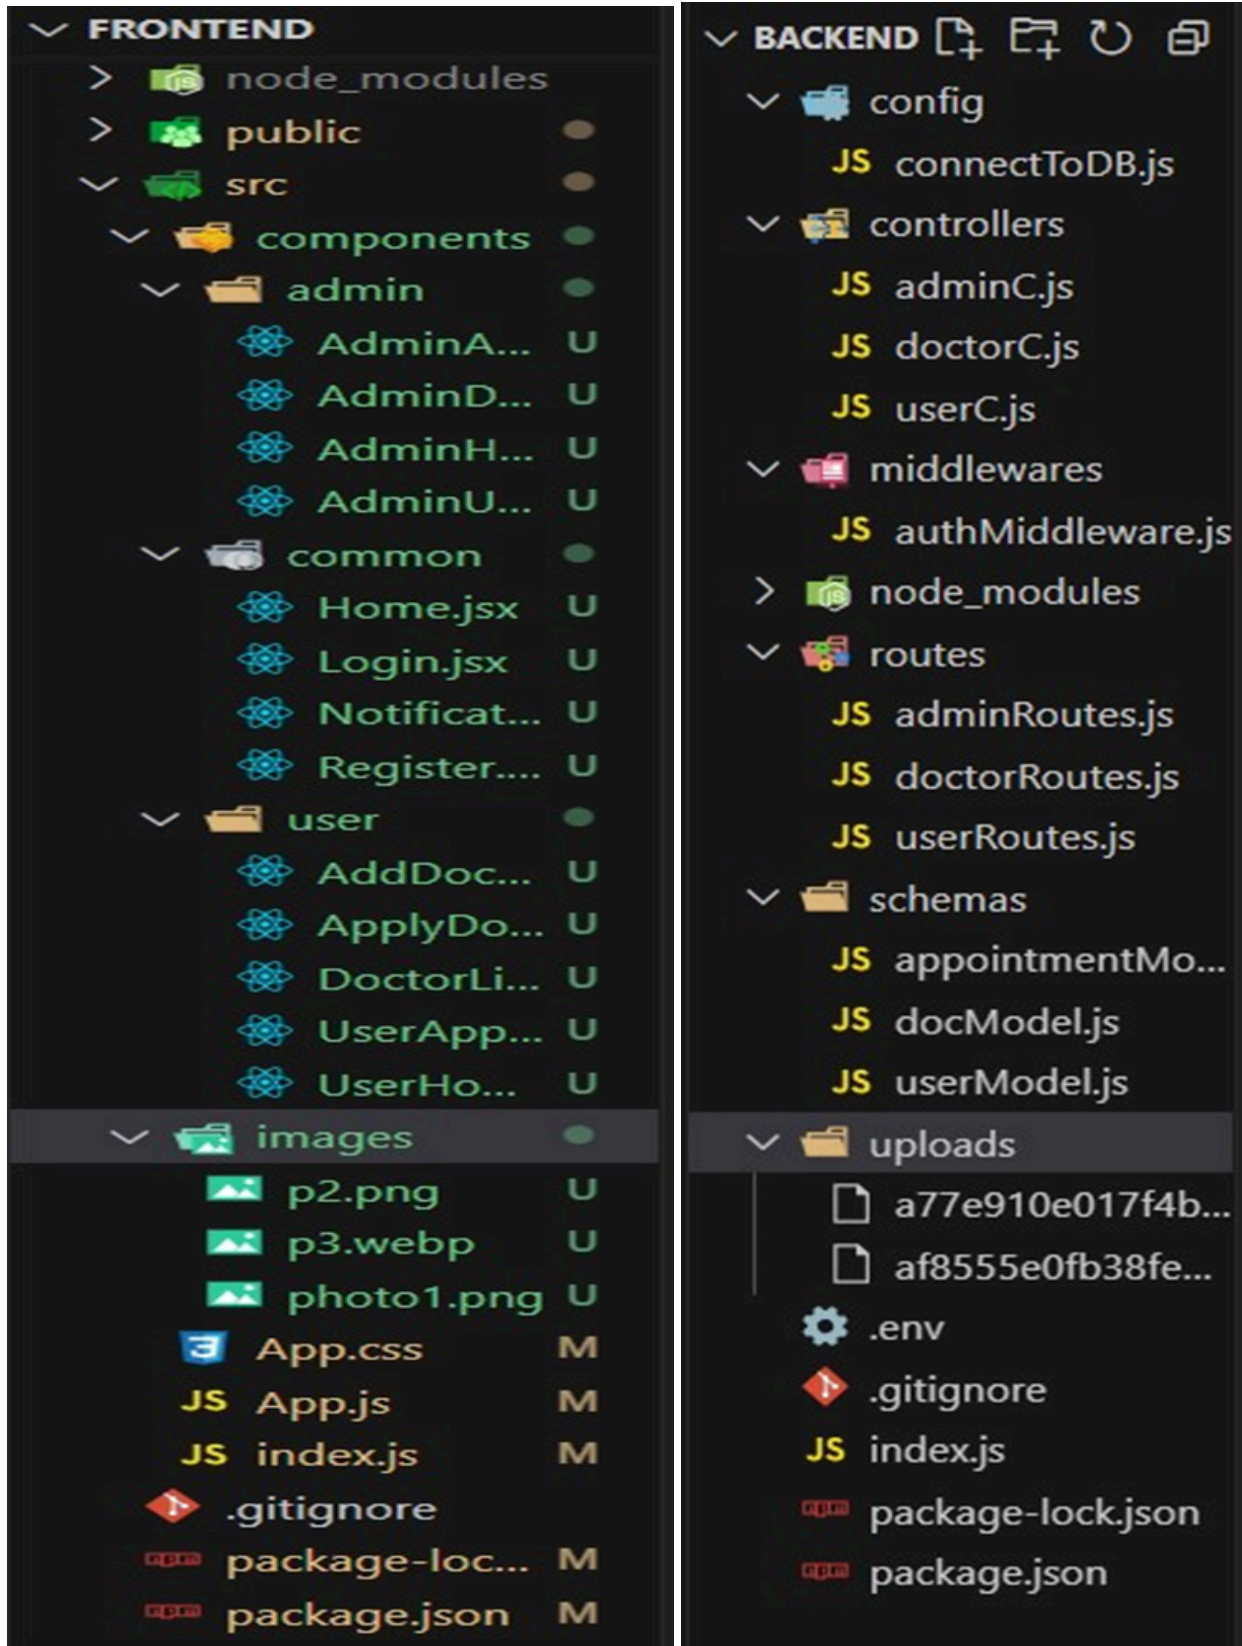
FRONTEND
node_modules
public
src
components
admin
AdminA... U
AdminD... U
AdminH... U
AdminU... U
common
Home.jsx U
Login.jsx U
Notificat... U
Register.... U
user
AddDoc... U
ApplyDo... U
DoctorLi... U
UserApp... U
UserHo... U
images
p2.png U
p3.webp U
photo1.png U
App.css M
JS App.js M
JS index.js M
.gitignore
package-loc... M
package.json M

BACKEND
config
JS connectToDB.js
controllers
JS adminC.js
JS doctorC.js
JS userC.js
middlewares
JS authMiddleware.js
node_modules
routes
JS adminRoutes.js
JS doctorRoutes.js
JS userRoutes.js
schemas
JS appointmentMo...
JS docModel.js
JS userModel.js
uploads
a77e910e017f4b...
af8555e0fb38fe...
.env
.gitignore
JS index.js
package-lock.json
package.json